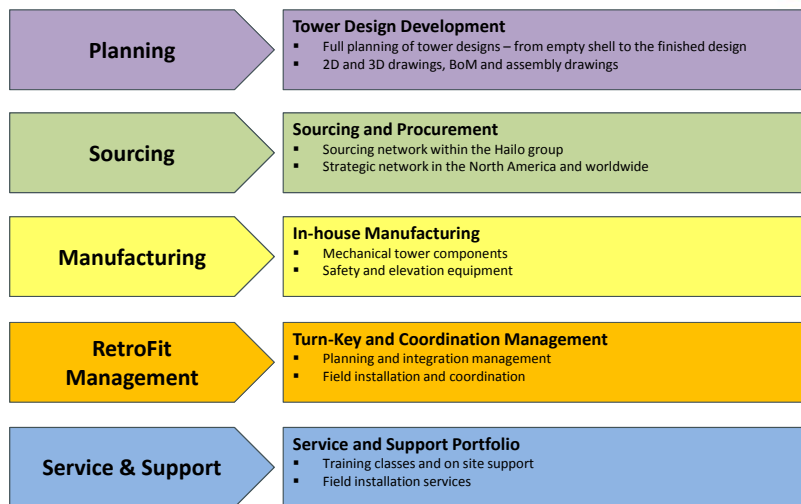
Planning

Tower Design Development
- Full planning of tower designs – from empty shell to the finished design
- 2D and 3D drawings, BoM and assembly drawings

Sourcing

Sourcing and Procurement
- Sourcing network within the Hailo group
- Strategic network in the North America and worldwide

Manufacturing

In-house Manufacturing
- Mechanical tower components
- Safety and elevation equipment

RetroFit Management

Turn-Key and Coordination Management
- Planning and integration management
- Field installation and coordination

Service & Support

Service and Support Portfolio
- Training classes and on site support
- Field installation services